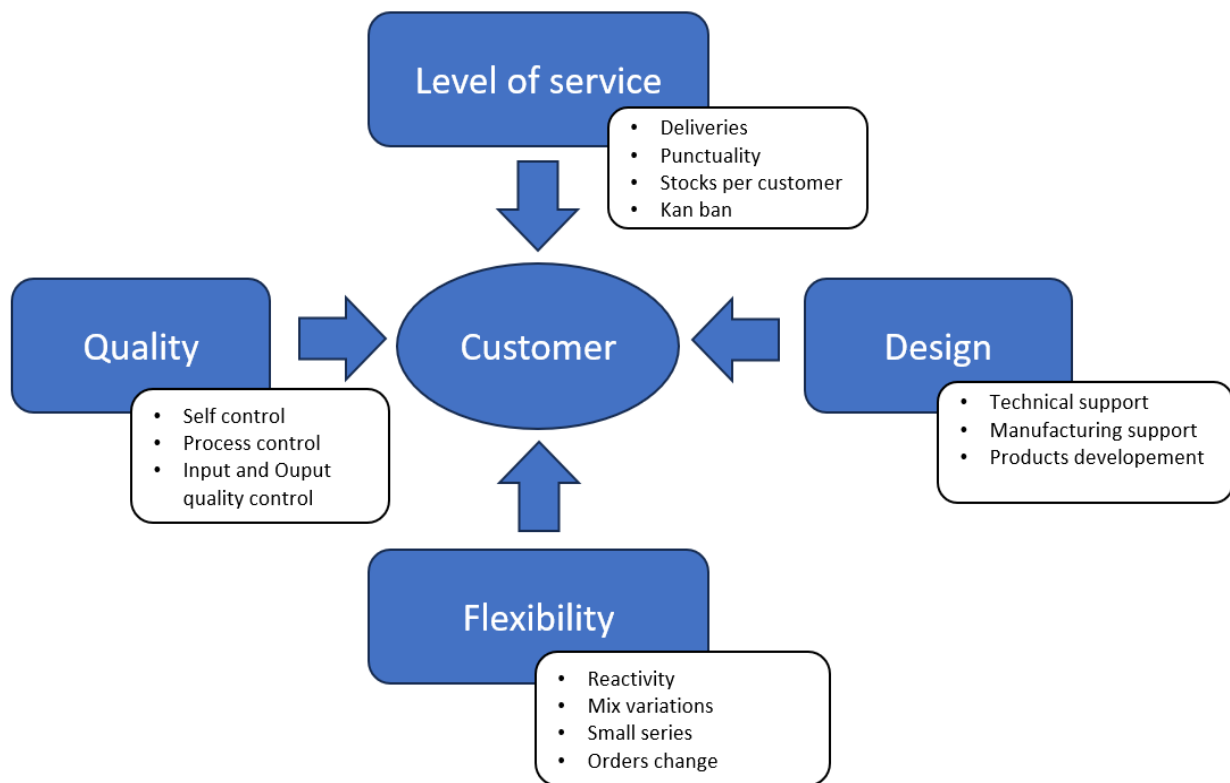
Level of service

- Deliveries
- Punctuality
- Stocks per customer
- Kan ban

Quality

- Self control
- Process control
- Input and Ouput quality control

Customer

Design

- Technical support
- Manufacturing support
- Products developement

Flexibility

- Reactivity
- Mix variations
- Small series
- Orders change